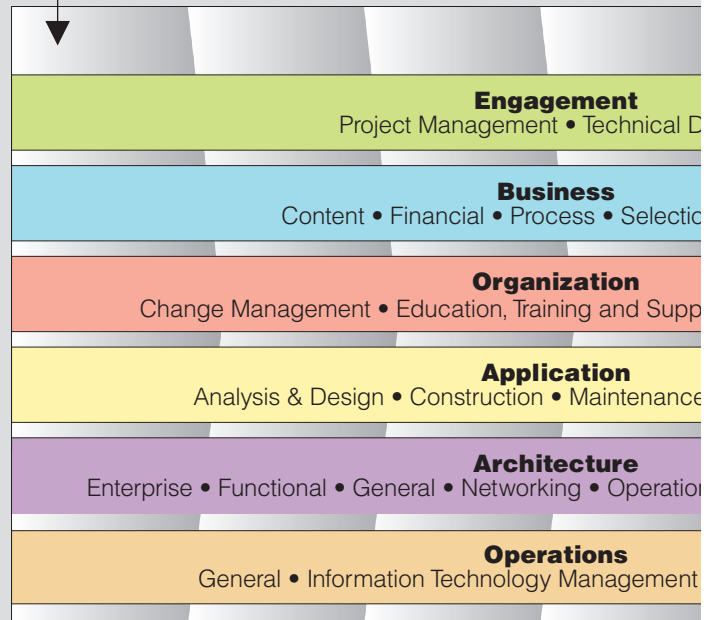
Engagement
Project Management • Technical D

Business
Content • Financial • Process • Selectio

Organization
Change Management • Education, Training and Supp

Application
Analysis & Design • Construction • Maintenance

Architecture
Enterprise • Functional • General • Networking • Operatio

Operations
General • Information Technology Management